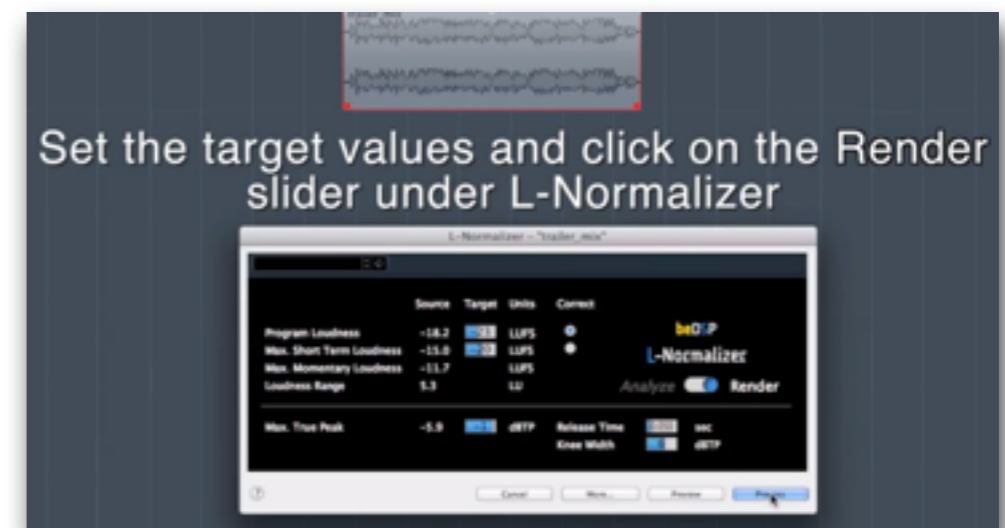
Set the target values and click on the Render slider under L-Normalizer

L-Normalizer – "trailer_mix"

| | Source | Target | Units | Correct |
|---|---|---|---|---|
| Program Loudness | -18.2 | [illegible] | LUFS | |
| Max. Short Term Loudness | -15.0 | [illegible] | LUFS | |
| Max. Momentary Loudness | -11.7 | | LUFS | |
| Loudness Range | 5.3 | | LU | |

beDSP
L-Normalizer
Analyze Render

Max. True Peak -5.9 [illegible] dBTP
Release Time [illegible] sec
Knee Width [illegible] dBTP

?
Cancel More... Preview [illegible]